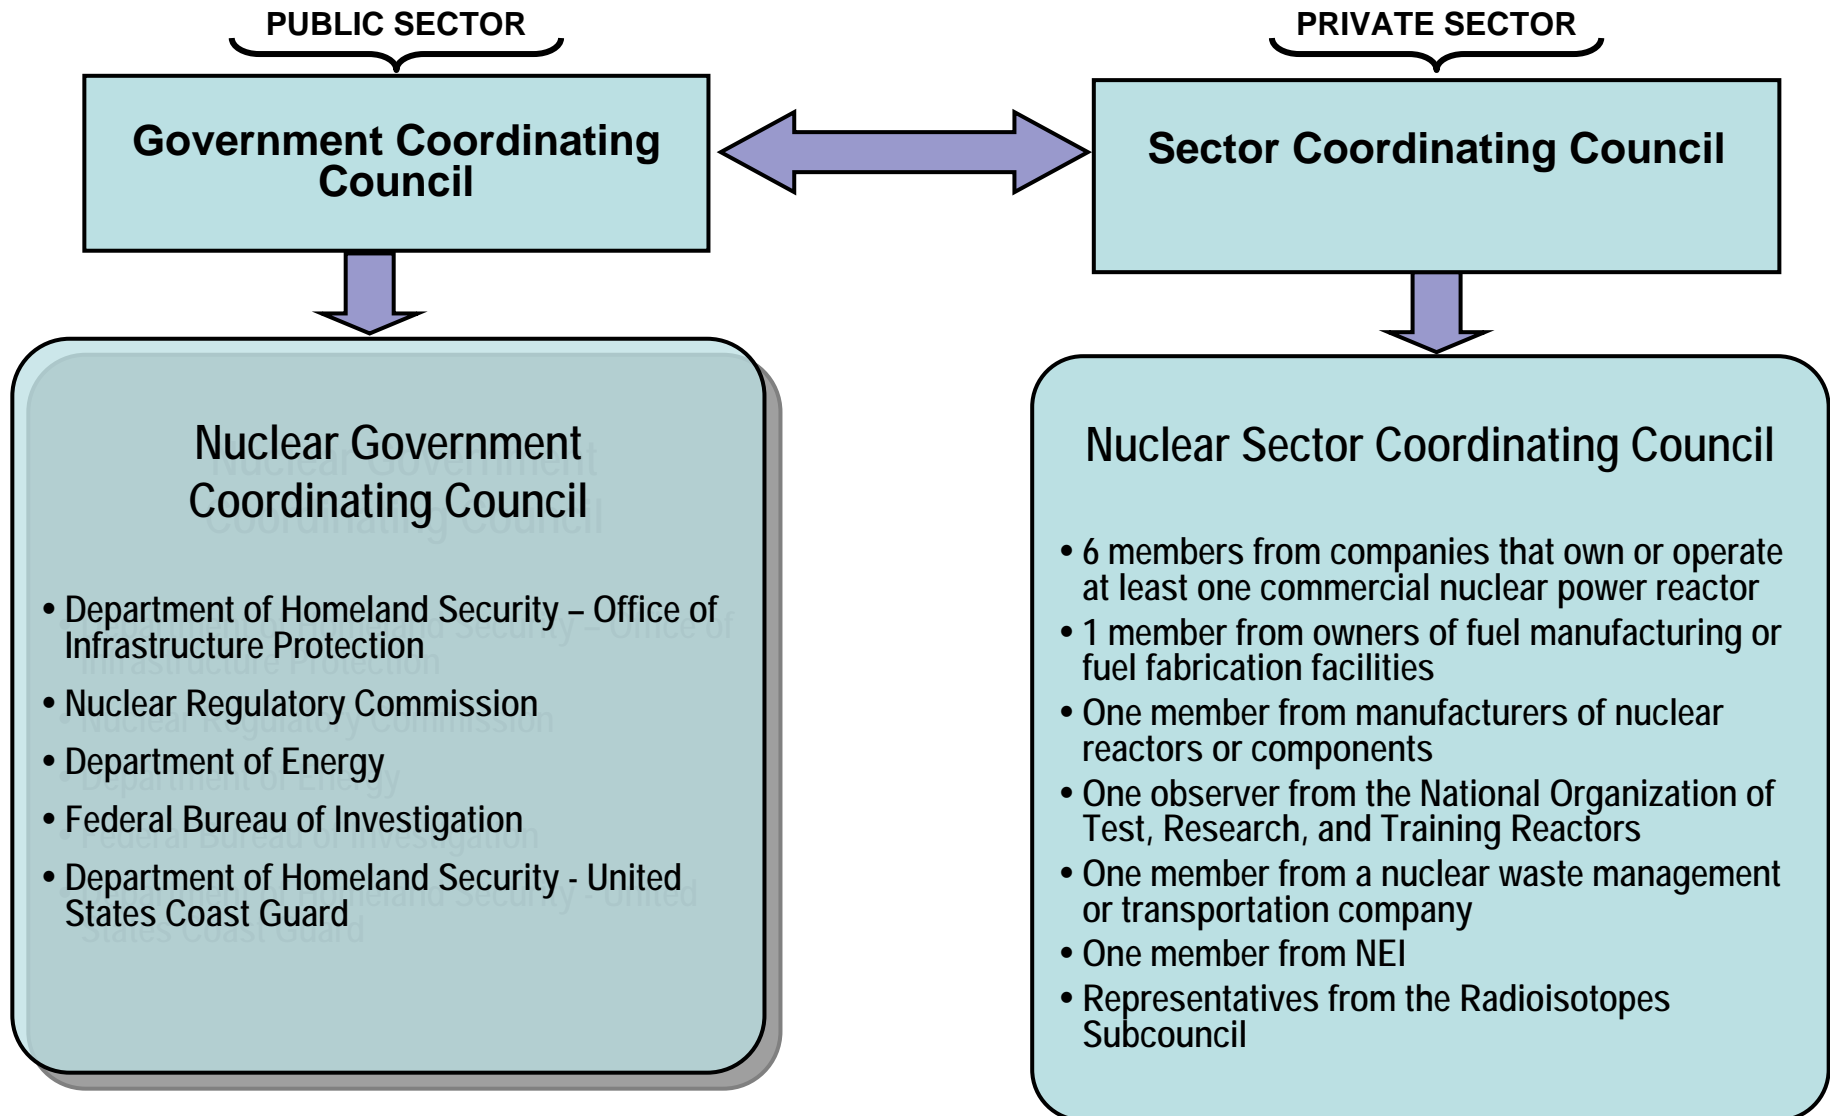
PUBLIC SECTOR

Government Coordinating Council

PRIVATE SECTOR

Sector Coordinating Council

Nuclear Government Coordinating Council

• Department of Homeland Security – Office of Infrastructure Protection
• Nuclear Regulatory Commission
• Department of Energy
• Federal Bureau of Investigation
• Department of Homeland Security - United States Coast Guard

Nuclear Sector Coordinating Council

• 6 members from companies that own or operate at least one commercial nuclear power reactor
• 1 member from owners of fuel manufacturing or fuel fabrication facilities
• One member from manufacturers of nuclear reactors or components
• One observer from the National Organization of Test, Research, and Training Reactors
• One member from a nuclear waste management or transportation company
• One member from NEI
• Representatives from the Radioisotopes Subcouncil